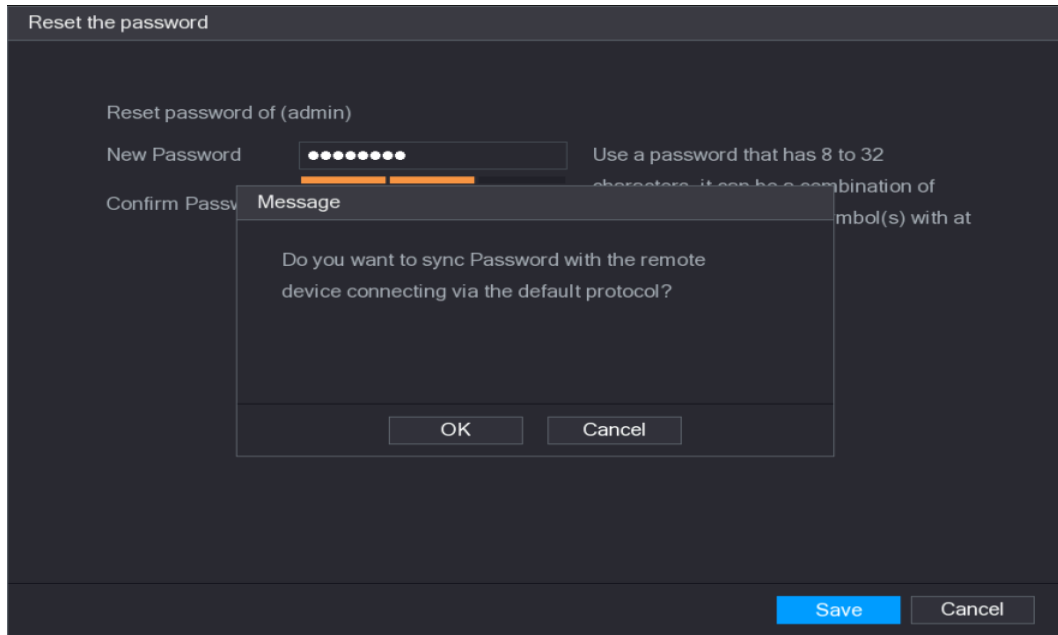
Reset the password

Reset password of (admin)

New Password ●●●●●●●● Use a password that has 8 to 32 characters, it can be a co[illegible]bination of

Confirm Passw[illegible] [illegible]mbol(s) with at

Message

Do you want to sync Password with the remote device connecting via the default protocol?

OK Cancel

Save Cancel